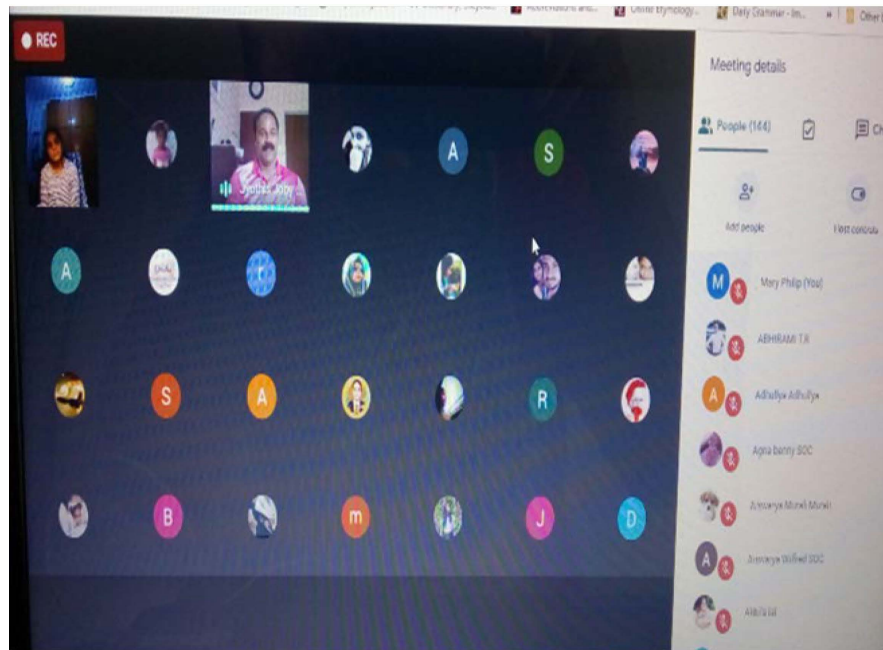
Abbreviations and... Online Etymology... Daily Grammar - In... » Other

REC

Jyothis Joby

A

S

A

S

A

R

B

m

J

D

Meeting details

People (144)

Add people

Host controls

M Mary Philip (You)

ABHIRAMI T.R

A Adhithya Adhithya

Agna benny SOC

Amreya Murali Murali

A Amreya Wilfred SOC

Alisha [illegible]